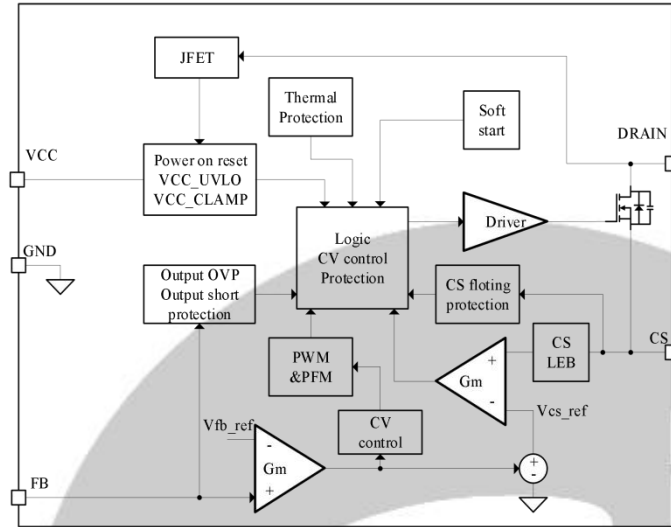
JFET

Thermal Protection

Soft start

DRAIN

VCC

Power on reset
VCC_UVLO
VCC_CLAMP

Logic
CV control
Protection

Driver

GND

Output OVP
Output short protection

CS floting protection

CS

PWM &PFM

CS LEB

+
Gm
-

Vcs_ref

CV control

Vfb_ref

-
Gm
+

FB

+
-